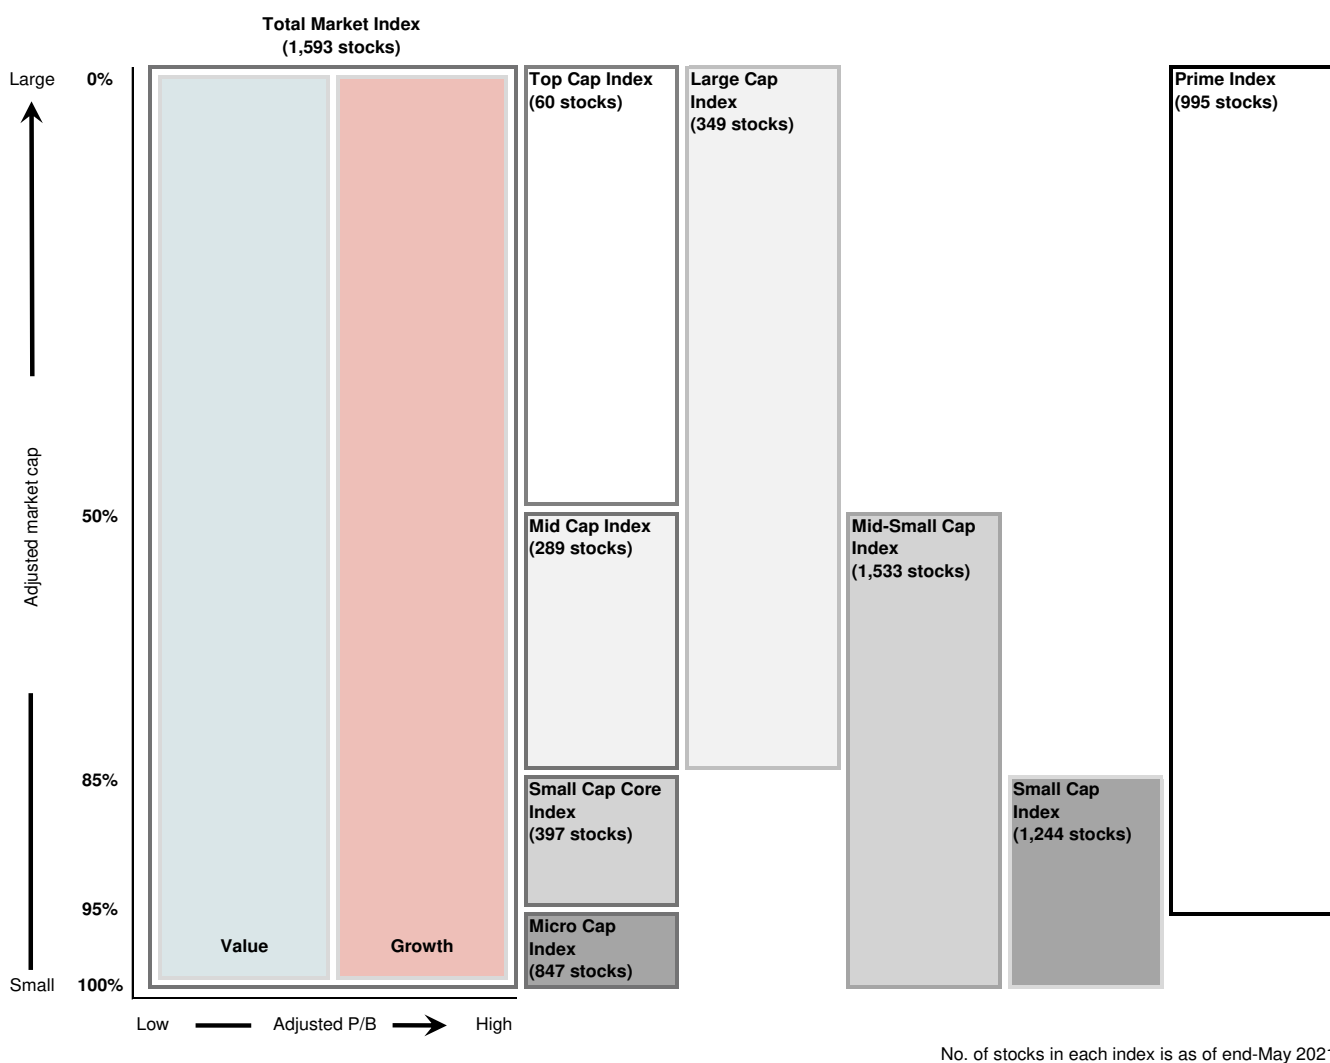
Total Market Index
(1,593 stocks)

Large
0%
50%
85%
95%
Small
100%

Adjusted market cap

Value
Growth

Low Adjusted P/B High

Top Cap Index
(60 stocks)

Mid Cap Index
(289 stocks)

Small Cap Core Index
(397 stocks)

Micro Cap Index
(847 stocks)

Large Cap Index
(349 stocks)

Mid-Small Cap Index
(1,533 stocks)

Small Cap Index
(1,244 stocks)

Prime Index
(995 stocks)

No. of stocks in each index is as of end-May 202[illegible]